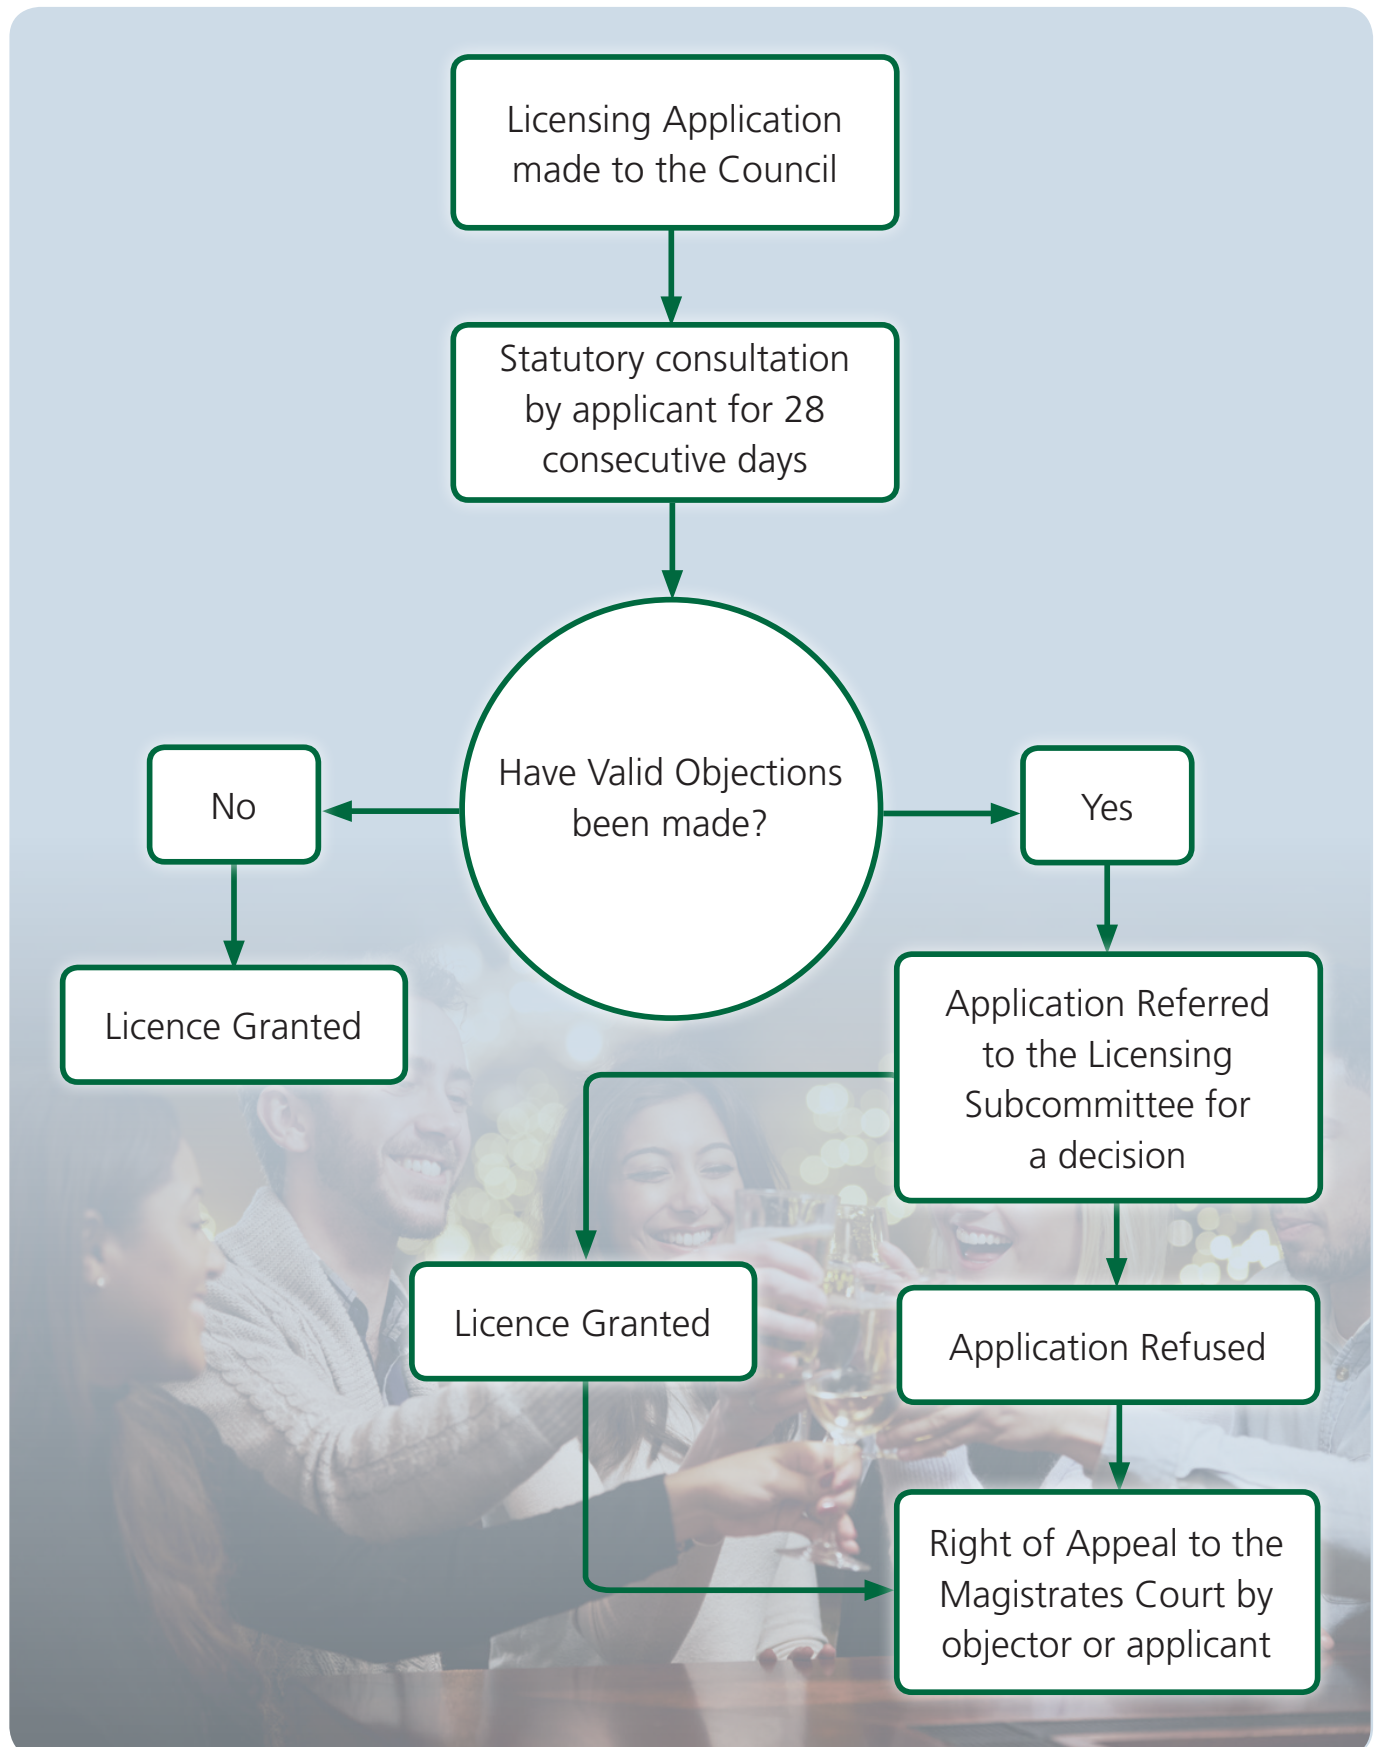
Licensing Application made to the Council

Statutory consultation by applicant for 28 consecutive days

Have Valid Objections been made?

No

Yes

Licence Granted

Application Referred to the Licensing Subcommittee for a decision

Licence Granted

Application Refused

Right of Appeal to the Magistrates Court by objector or applicant